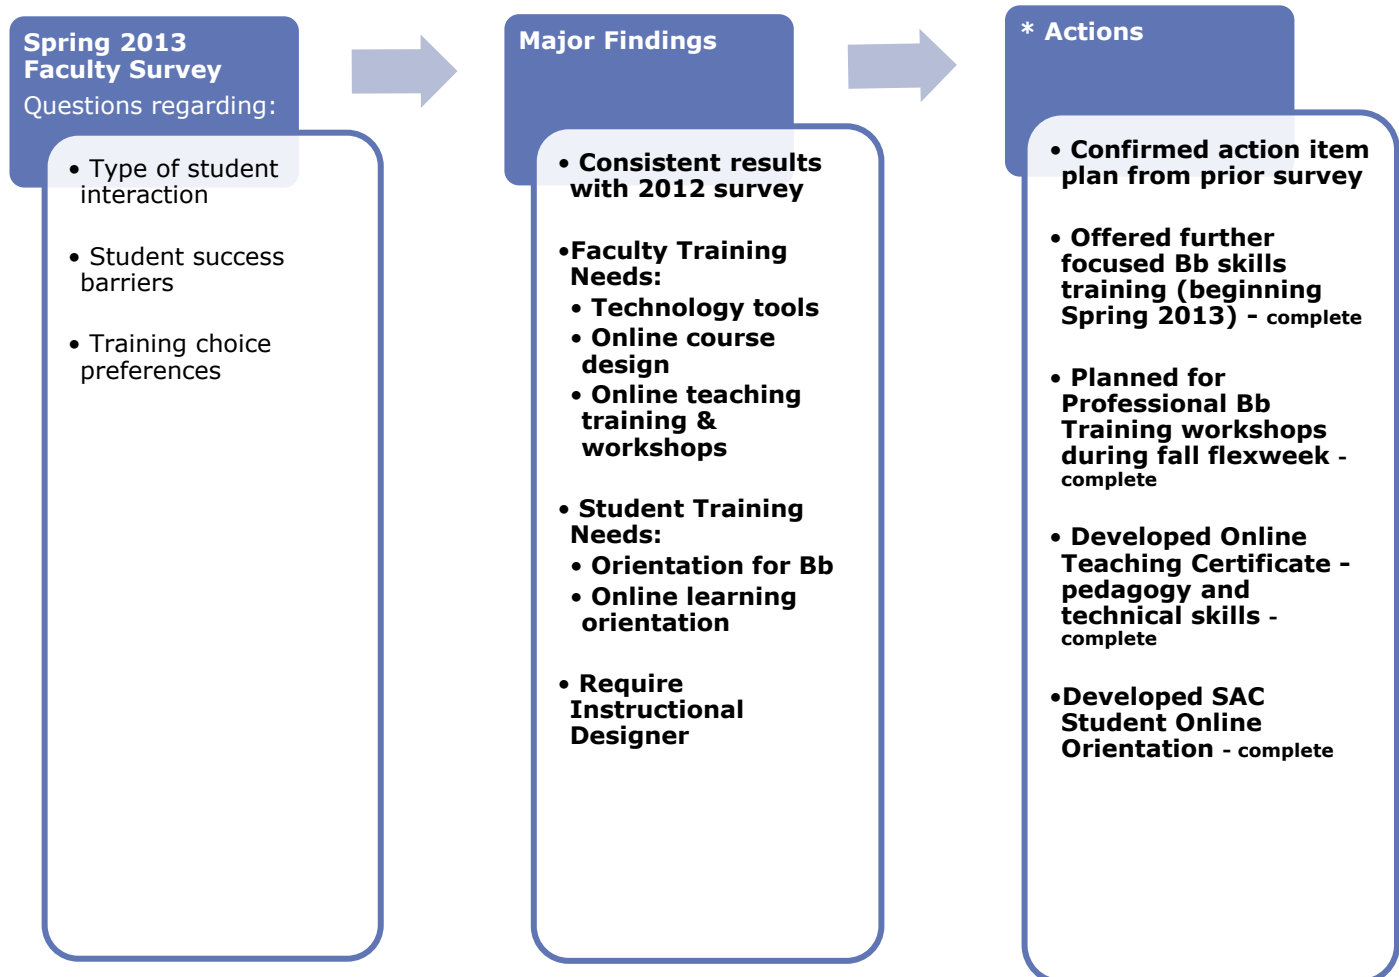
Spring 2013 Faculty Survey
Questions regarding:

• Type of student interaction

• Student success barriers

• Training choice preferences

Major Findings

• Consistent results with 2012 survey

•Faculty Training Needs:
• Technology tools
• Online course design
• Online teaching training & workshops

• Student Training Needs:
• Orientation for Bb
• Online learning orientation

• Require Instructional Designer

* Actions

• Confirmed action item plan from prior survey

• Offered further focused Bb skills training (beginning Spring 2013) - complete

• Planned for Professional Bb Training workshops during fall flexweek - complete

• Developed Online Teaching Certificate - pedagogy and technical skills - complete

•Developed SAC Student Online Orientation - complete